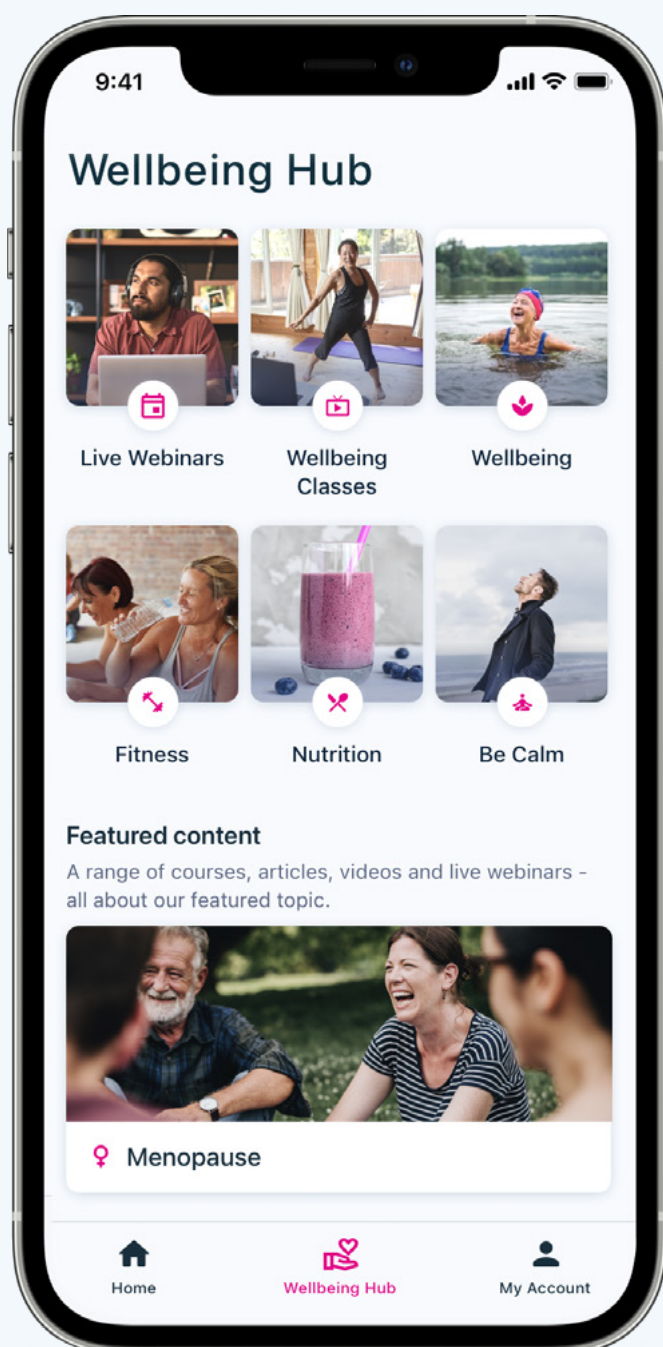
9:41

Wellbeing Hub

Live Webinars

Wellbeing Classes

Wellbeing

Fitness

Nutrition

Be Calm

Featured content

A range of courses, articles, videos and live webinars - all about our featured topic.

♀ Menopause

Home

Wellbeing Hub

My Account